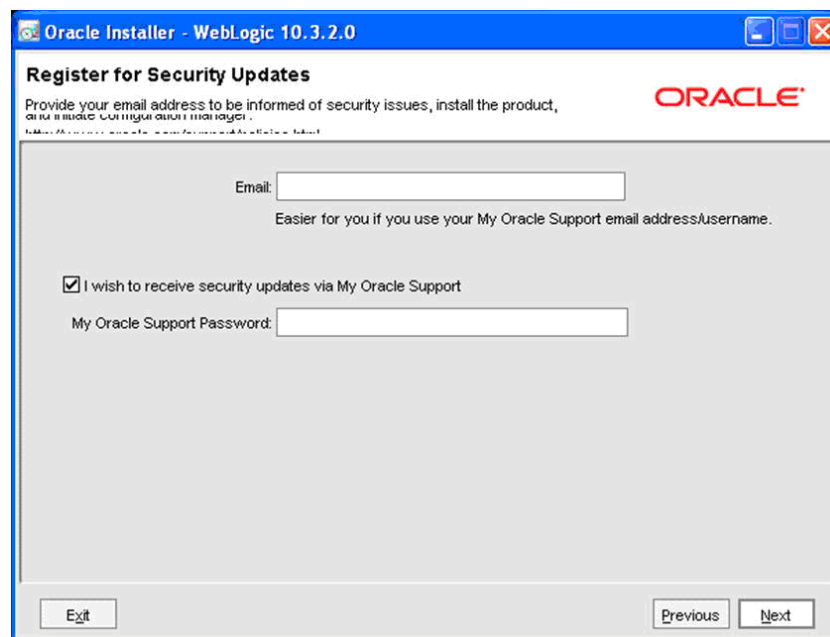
Oracle Installer - WebLogic 10.3.2.0

Register for Security Updates

Provide your email address to be informed of security issues, install the product, and initiate configuration manager.

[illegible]

ORACLE

Email:

Easier for you if you use your My Oracle Support email address/username.

I wish to receive security updates via My Oracle Support

My Oracle Support Password:

Exit

Previous

Next